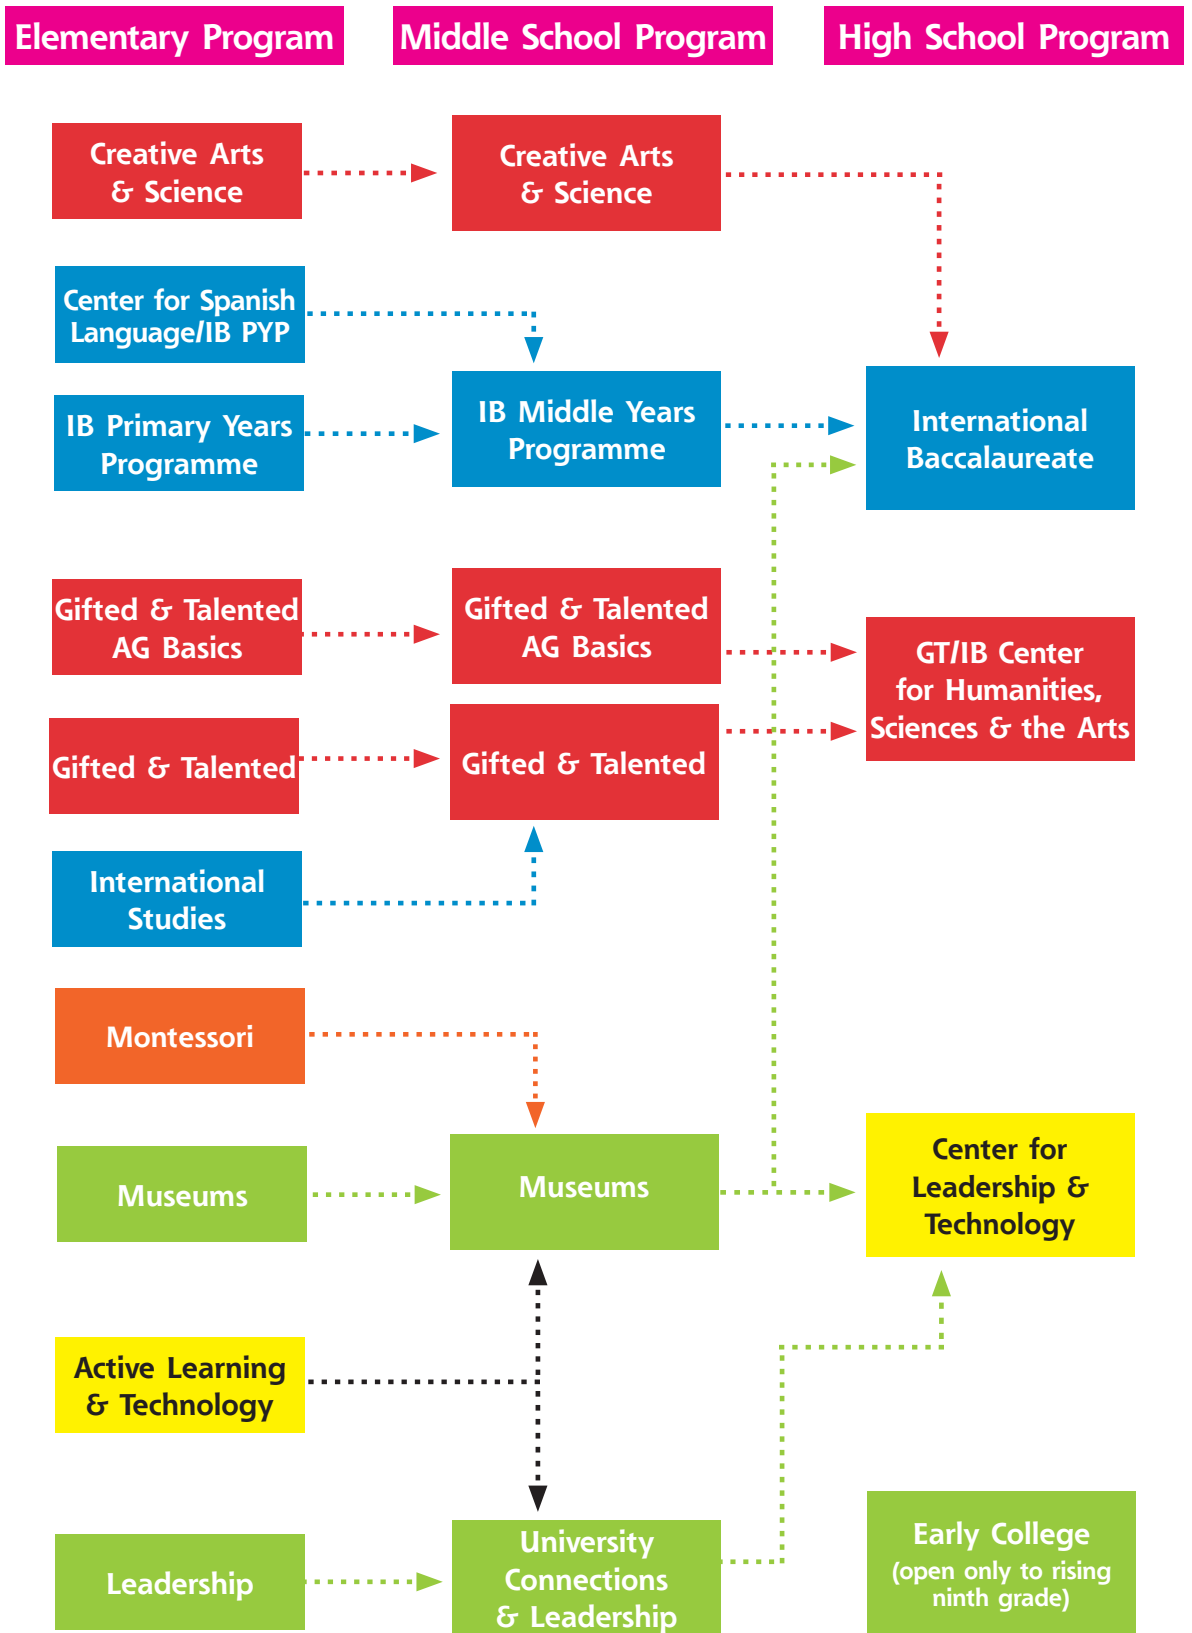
Elementary Program

Middle School Program

High School Program

Creative Arts & Science

Creative Arts & Science

Center for Spanish Language/IB PYP

IB Primary Years Programme

IB Middle Years Programme

International Baccalaureate

Gifted & Talented AG Basics

Gifted & Talented AG Basics

GT/IB Center for Humanities, Sciences & the Arts

Gifted & Talented

Gifted & Talented

International Studies

Montessori

Museums

Museums

Center for Leadership & Technology

Active Learning & Technology

Leadership

University Connections & Leadership

Early College (open only to rising ninth grade)